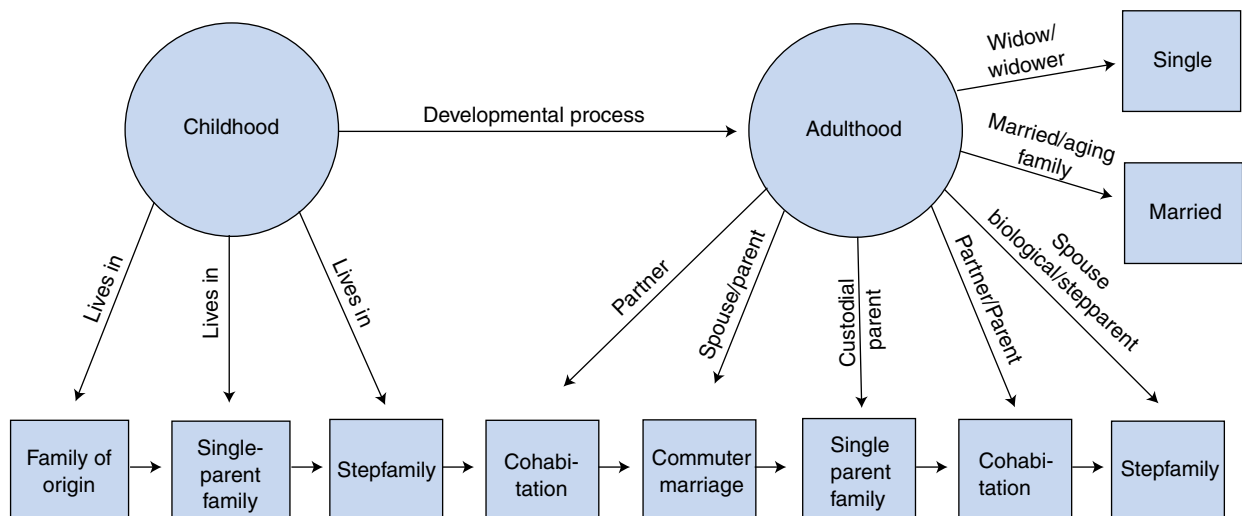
Childhood

Developmental process

Adulthood

Widow/ widower

Single

Married/aging family

Married

Lives in

Lives in

Lives in

Partner

Spouse/parent

Custodial parent

Partner/Parent

Spouse biological/stepparent

Family of origin

Single-parent family

Stepfamily

Cohabitation

Commuter marriage

Single parent family

Cohabitation

Stepfamily